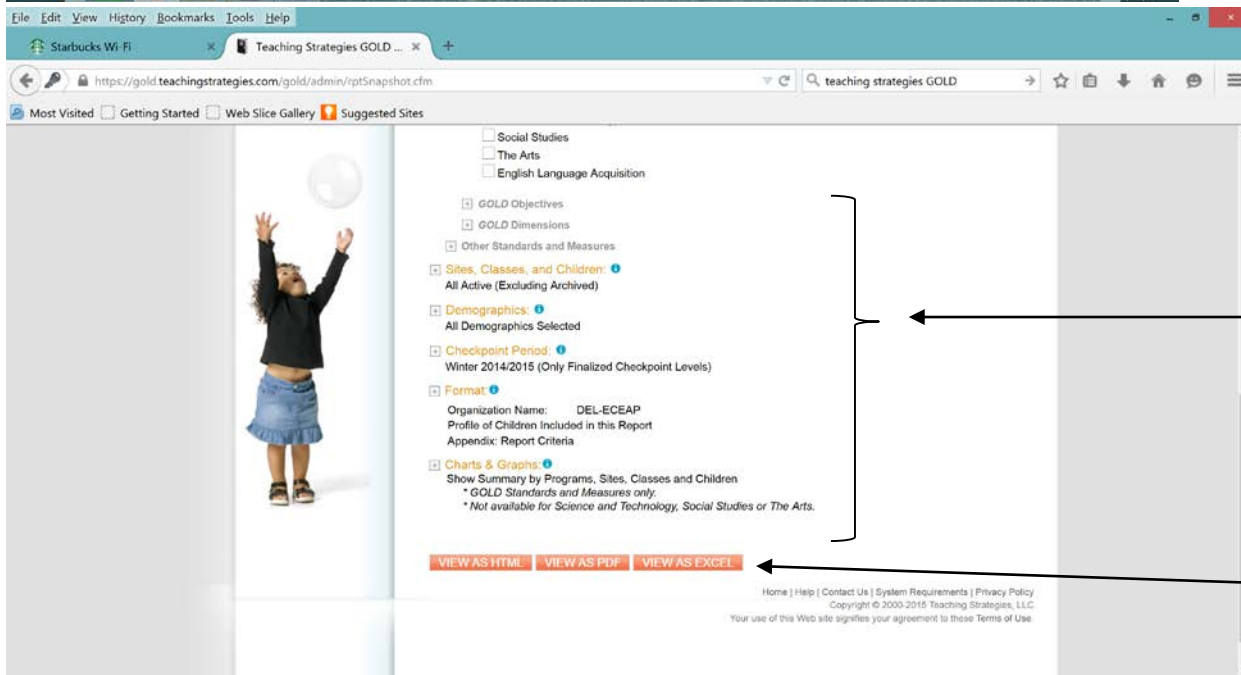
File Edit View History Bookmarks Tools Help

Starbucks Wi-Fi ×
Teaching Strategies GOLD ... ×
+

https://gold.teachingstrategies.com/gold/admin/rptSnapshot.cfm
teaching strategies GOLD

Most Visited
Getting Started
Web Slice Gallery
Suggested Sites

Social Studies
The Arts
English Language Acquisition

GOLD Objectives
GOLD Dimensions
Other Standards and Measures

Sites, Classes, and Children:
All Active (Excluding Archived)

Demographics:
All Demographics Selected

Checkpoint Period:
Winter 2014/2015 (Only Finalized Checkpoint Levels)

Format:
Organization Name: DEL-ECEAP
Profile of Children Included in this Report
Appendix: Report Criteria

Charts & Graphs:
Show Summary by Programs, Sites, Classes and Children
* GOLD Standards and Measures only.
* Not available for Science and Technology, Social Studies or The Arts.

VIEW AS HTML
VIEW AS PDF
VIEW AS EXCEL

Home | Help | Contact Us | System Requirements | Privacy Policy
Copyright © 2000-2015 Teaching Strategies, LLC
Your use of this Web site signifies your agreement to these Terms of Use.